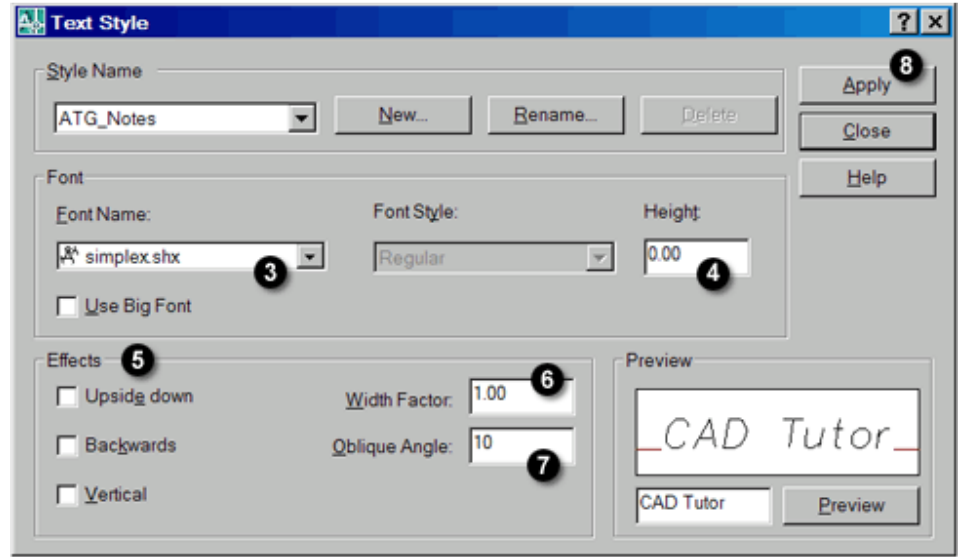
Text Style

?
X

Style Name

ATG_Notes

New...

Rename...

Delete

Apply

8

Close

Help

Font

Font Name:

simplex.shx

3

Font Style:

Regular

Height:

0.00

4

Use Big Font

Effects

5

Upside down

Backwards

Vertical

Width Factor:

1.00

6

Oblique Angle:

10

7

Preview

CAD Tutor

CAD Tutor

Preview